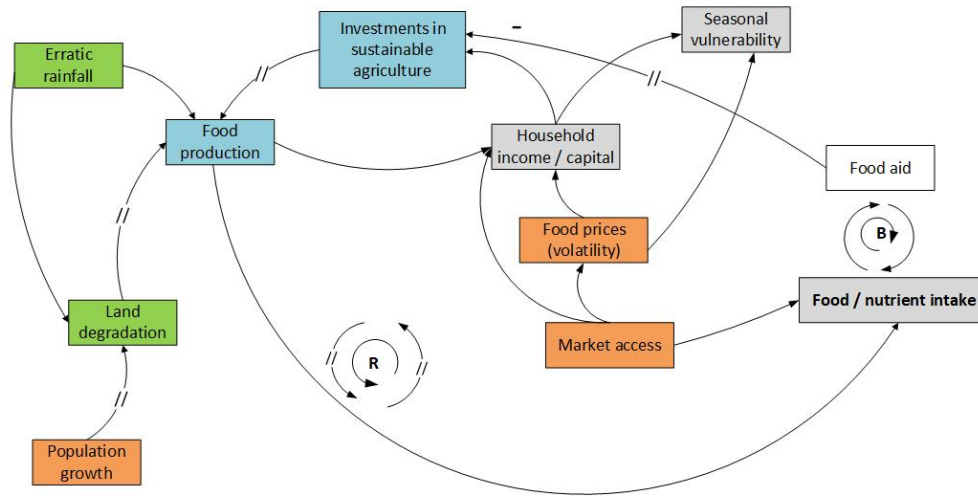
Erratic rainfall

Investments in sustainable agriculture

-

Seasonal vulnerability

Food production

Household income / capital

Food aid

B

Food prices (volatility)

Food / nutrient intake

Land degradation

R

Market access

Population growth

//

//

//

//

//

//